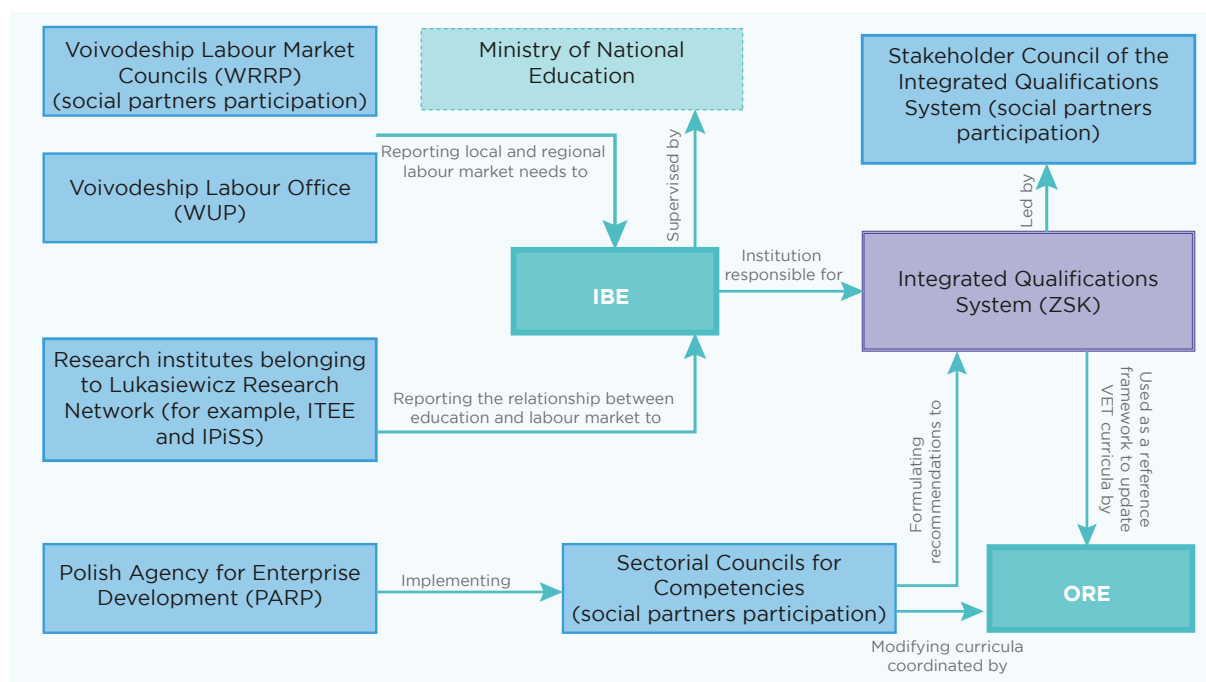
Voivodeship Labour Market Councils (WRRP) (social partners participation)

Ministry of National Education

Stakeholder Council of the Integrated Qualifications System (social partners participation)

Voivodeship Labour Office (WUP)

Reporting local and regional labour market needs to

Supervised by

Led by

IBE

Institution responsible for

Integrated Qualifications System (ZSK)

Research institutes belonging to Lukasiewicz Research Network (for example, ITEE and IPiSS)

Reporting the relationship between education and labour market to

Formulating recommendations to

Used as a reference framework to update VET curricula by

Polish Agency for Enterprise Development (PARP)

Implementing

Sectorial Councils for Competencies (social partners participation)

ORE

Modifying curricula coordinated by